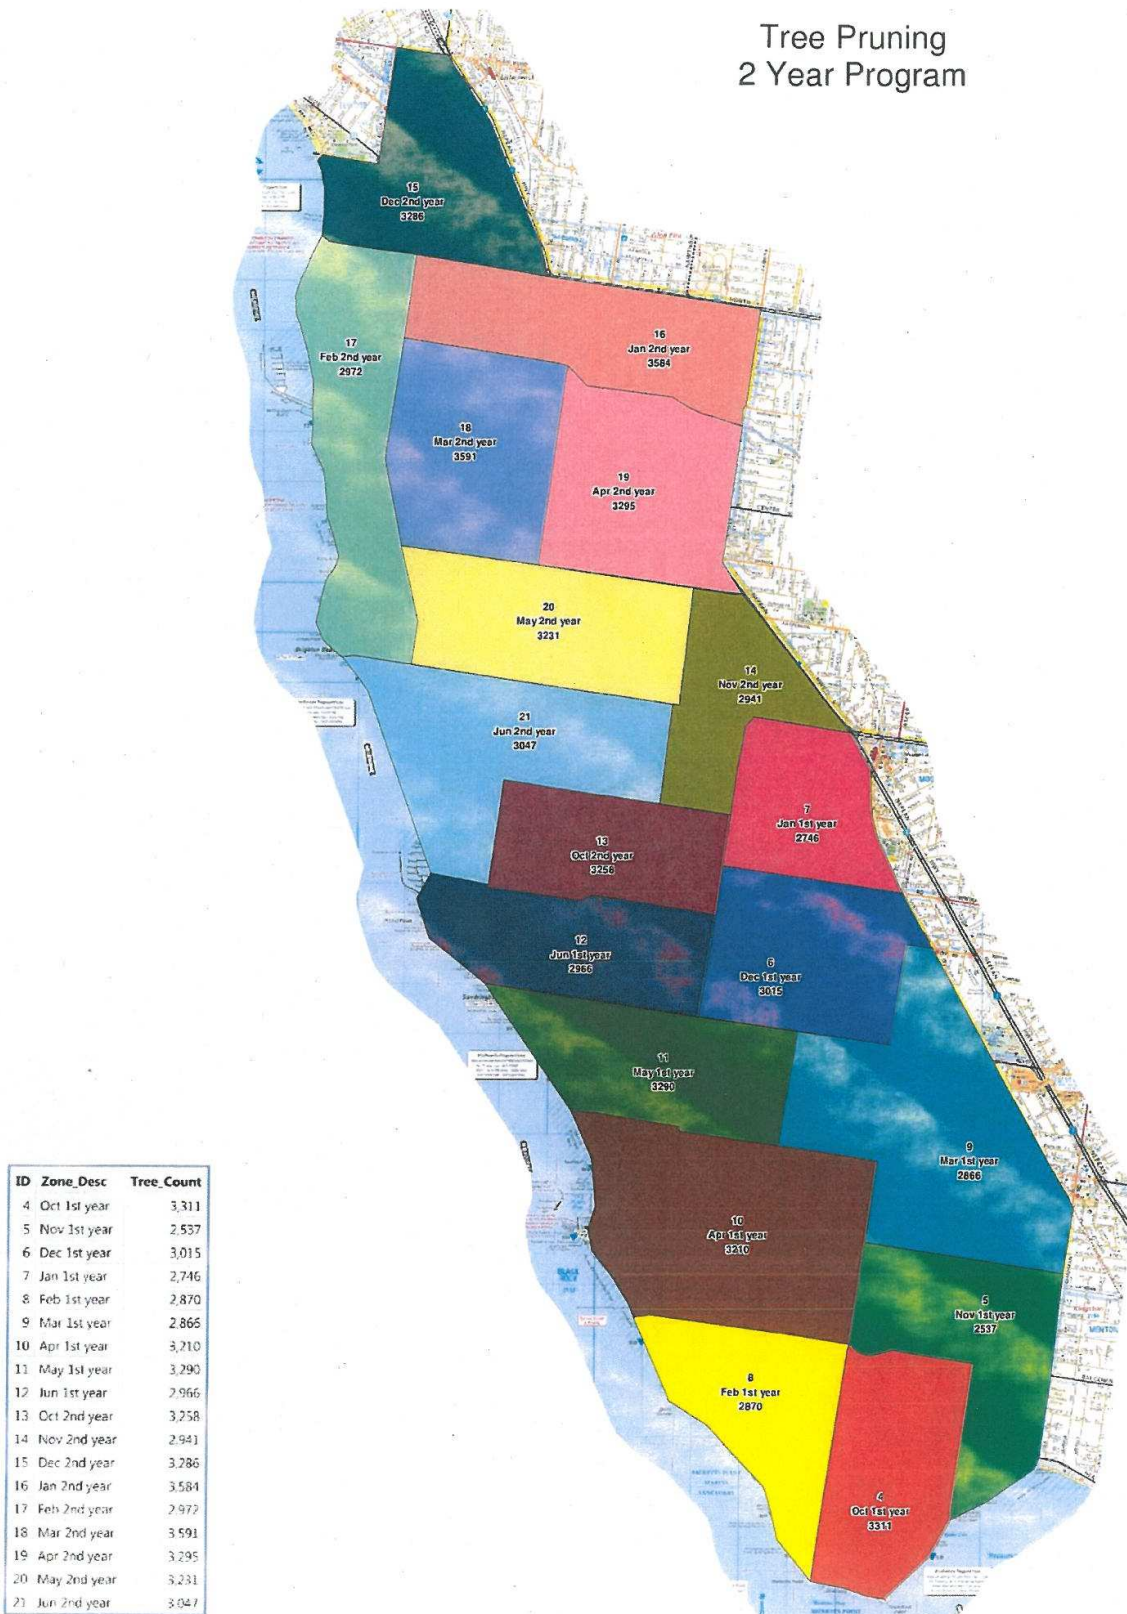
Tree Pruning
2 Year Program

15
Dec 2nd year
3286

17
Feb 2nd year
2972

16
Jan 2nd year
3584

18
Mar 2nd year
3591

19
Apr 2nd year
3295

20
May 2nd year
3231

14
Nov 2nd year
2941

21
Jun 2nd year
3047

7
Jan 1st year
2746

13
Oct 2nd year
3258

12
Jun 1st year
2966

6
Dec 1st year
3015

11
May 1st year
3290

9
Mar 1st year
2866

10
Apr 1st year
3210

5
Nov 1st year
2537

8
Feb 1st year
2870

4
Oct 1st year
3311

| ID | Zone_Desc | Tree_Count |
|---|---|---|
| 4 | Oct 1st year | 3,311 |
| 5 | Nov 1st year | 2,537 |
| 6 | Dec 1st year | 3,015 |
| 7 | Jan 1st year | 2,746 |
| 8 | Feb 1st year | 2,870 |
| 9 | Mar 1st year | 2,866 |
| 10 | Apr 1st year | 3,210 |
| 11 | May 1st year | 3,290 |
| 12 | Jun 1st year | 2,966 |
| 13 | Oct 2nd year | 3,258 |
| 14 | Nov 2nd year | 2,941 |
| 15 | Dec 2nd year | 3,286 |
| 16 | Jan 2nd year | 3,584 |
| 17 | Feb 2nd year | 2,972 |
| 18 | Mar 2nd year | 3,591 |
| 19 | Apr 2nd year | 3,295 |
| 20 | May 2nd year | 3,231 |
| 21 | Jun 2nd year | 3,047 |